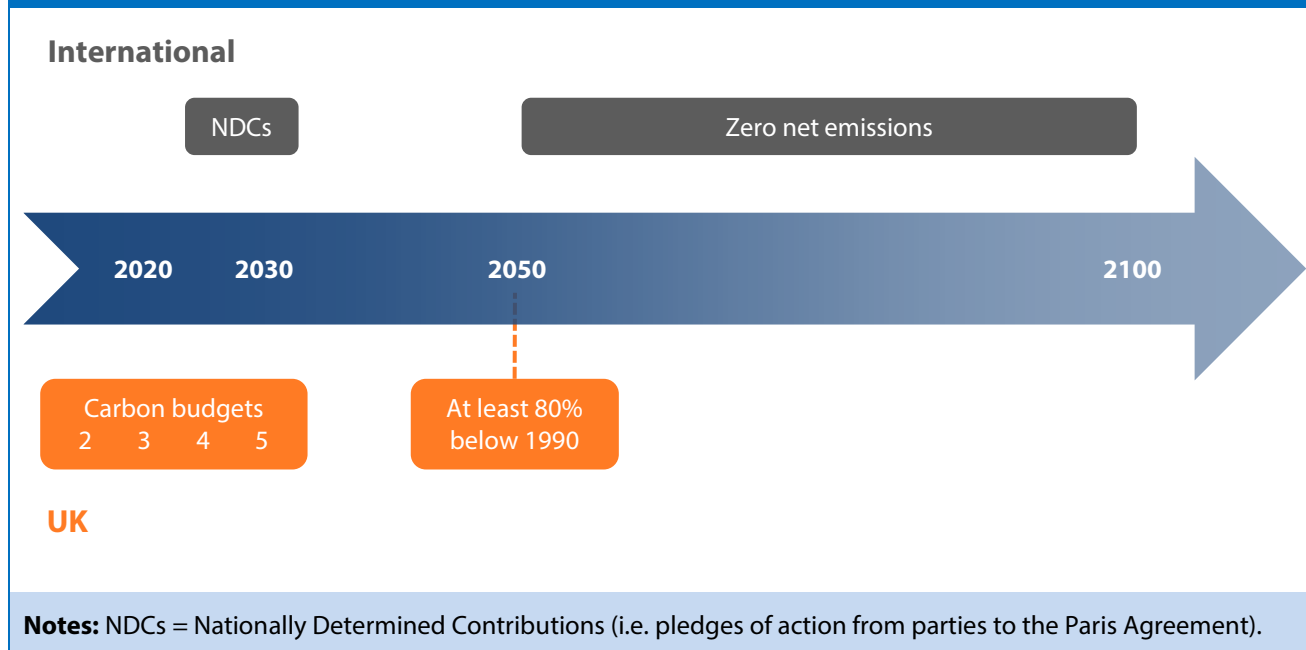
International

NDCs

Zero net emissions

2020 2030 2050 2100

Carbon budgets
2 3 4 5

At least 80% below 1990

UK

**Notes:** NDCs = Nationally Determined Contributions (i.e. pledges of action from parties to the Paris Agreement).